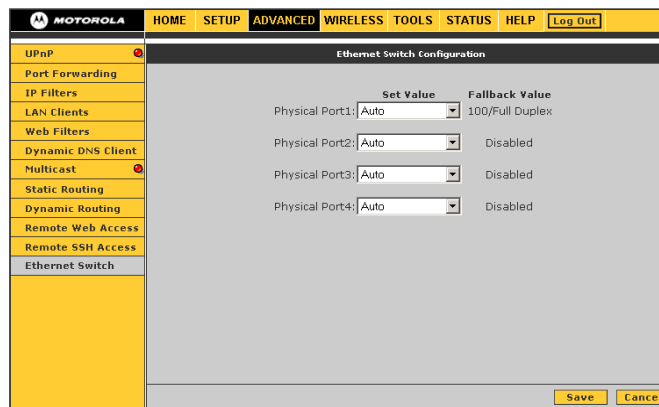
MOTOROLA

HOME SETUP ADVANCED WIRELESS TOOLS STATUS HELP Log Out

UPnP
Port Forwarding
IP Filters
LAN Clients
Web Filters
Dynamic DNS Client
Multicast
Static Routing
Dynamic Routing
Remote Web Access
Remote SSH Access
Ethernet Switch

Ethernet Switch Configuration

| | Set Value | Fallback Value |
|---|---|---|
| Physical Port1: | Auto | 100/Full Duplex |
| Physical Port2: | Auto | Disabled |
| Physical Port3: | Auto | Disabled |
| Physical Port4: | Auto | Disabled |

Save Cance